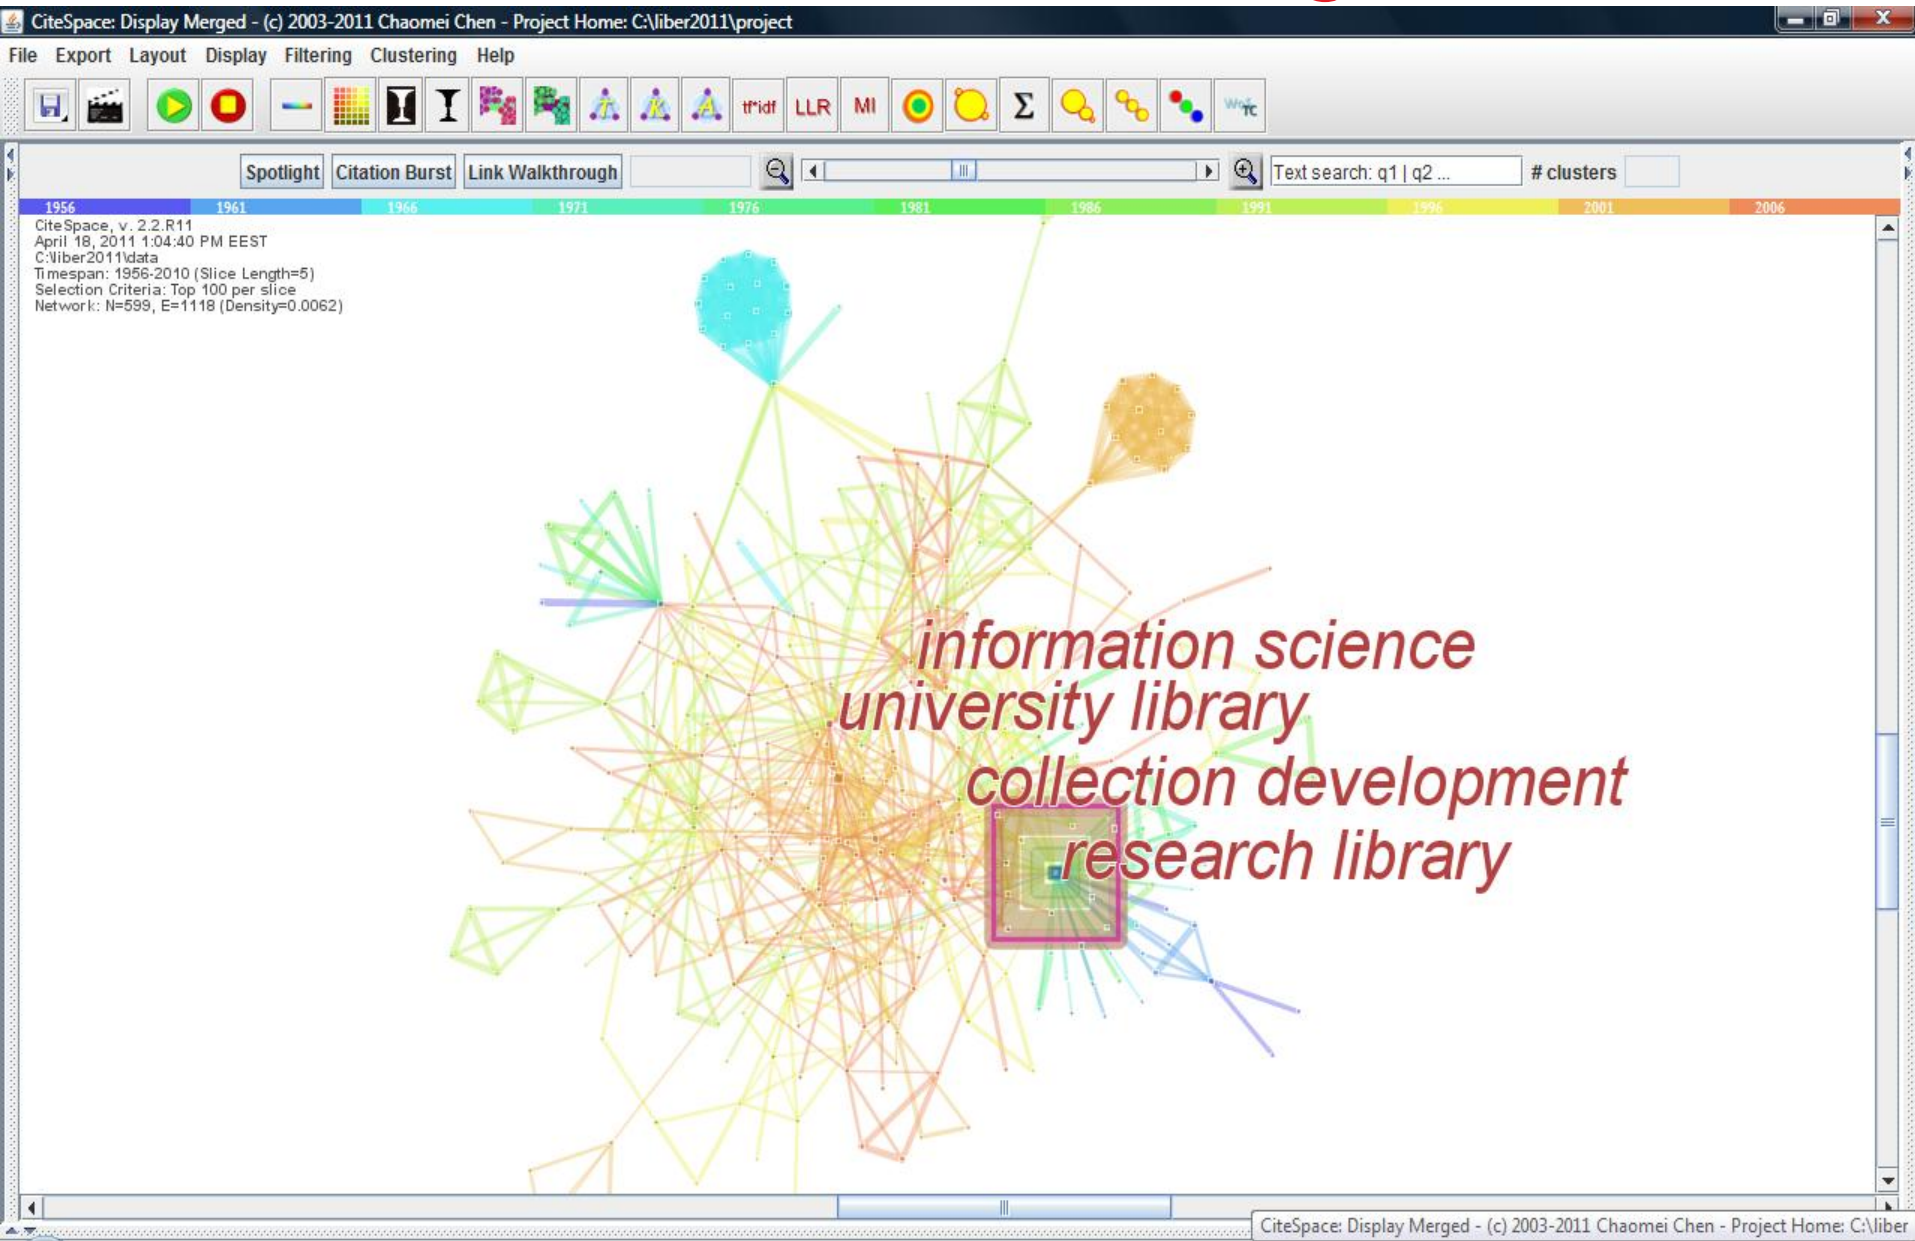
CiteSpace: Display Merged - (c) 2003-2011 Chaomei Chen - Project Home: C:\liber2011\project

File Export Layout Display Filtering Clustering Help

tf*idf LLR MI Σ WoS TC

Spotlight Citation Burst Link Walkthrough Text search: q1 | q2 ... # clusters

1956 1961 1966 1971 1976 1981 1986 1991 1996 2001 2006

CiteSpace, v. 2.2.R11
April 18, 2011 1:04:40 PM EEST
C:\liber2011\data
Timespan: 1956-2010 (Slice Length=5)
Selection Criteria: Top 100 per slice
Network: N=599, E=1118 (Density=0.0062)

information science
university library
collection development
research library

CiteSpace: Display Merged - (c) 2003-2011 Chaomei Chen - Project Home: C:\liber